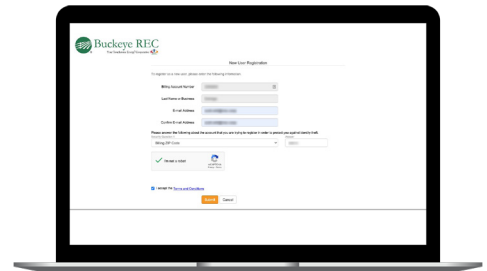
Buckeye REC

Your Touchstone Energy® Cooperative

New User Registration

To register for a new user, please enter the following information:

Billing Account Number

Last Name or Business

E-mail Address

Confirm E-mail Address

Please answer the following about the account that you are trying to register in order to prevent your account fraud or theft.

Billing ZIP Code

I'm not a robot

reCAPTCHA
Privacy - Terms

I accept the Terms and Conditions

Submit Cancel